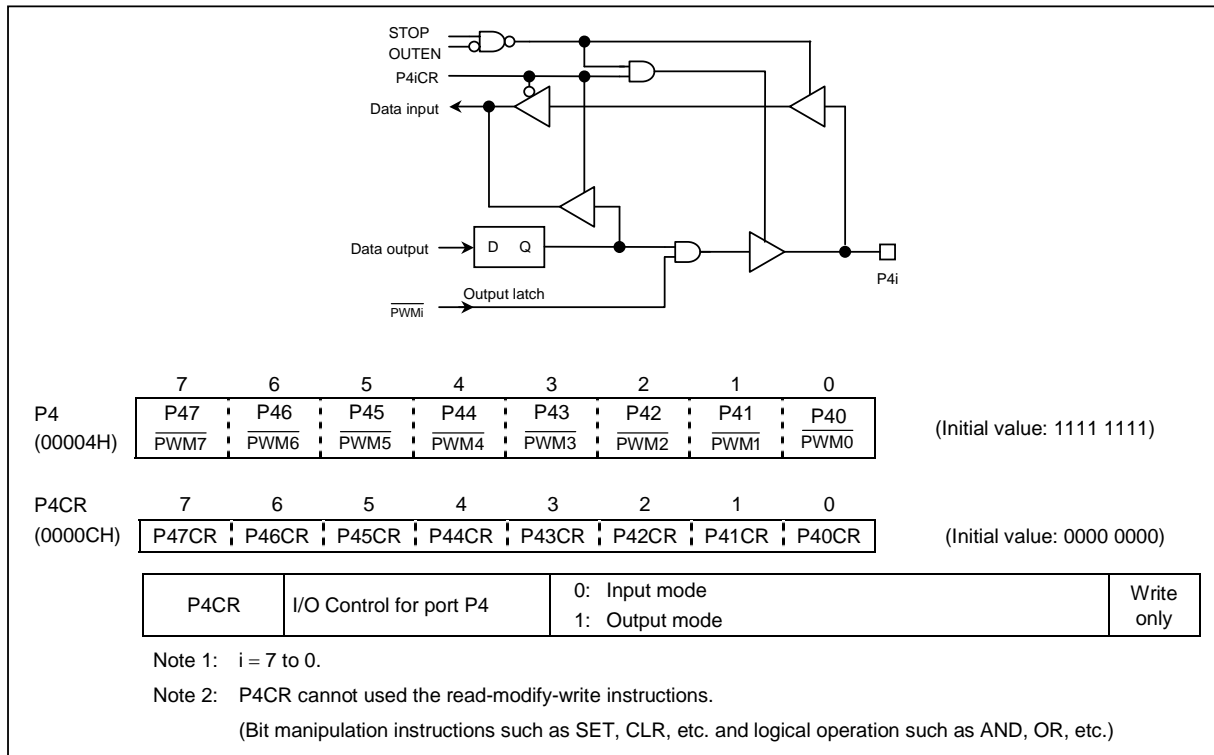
STOP
OUTEN
P4iCR
Data input
Data output
D Q
Output latch
$\overline{PWMi}$
P4i

| | 7 | 6 | 5 | 4 | 3 | 2 | 1 | 0 | |
|---|---|---|---|---|---|---|---|---|---|
| P4 (00004H) | P47 $\overline{PWM7}$ | P46 $\overline{PWM6}$ | P45 $\overline{PWM5}$ | P44 $\overline{PWM4}$ | P43 $\overline{PWM3}$ | P42 $\overline{PWM2}$ | P41 $\overline{PWM1}$ | P40 $\overline{PWM0}$ | (Initial value: 1111 1111) |

| | 7 | 6 | 5 | 4 | 3 | 2 | 1 | 0 | |
|---|---|---|---|---|---|---|---|---|---|
| P4CR (0000CH) | P47CR | P46CR | P45CR | P44CR | P43CR | P42CR | P41CR | P40CR | (Initial value: 0000 0000) |

| P4CR | I/O Control for port P4 | 0: Input mode<br>1: Output mode | Write only |
|---|---|---|---|

Note 1: i = 7 to 0.
Note 2: P4CR cannot used the read-modify-write instructions.
(Bit manipulation instructions such as SET, CLR, etc. and logical operation such as AND, OR, etc.)